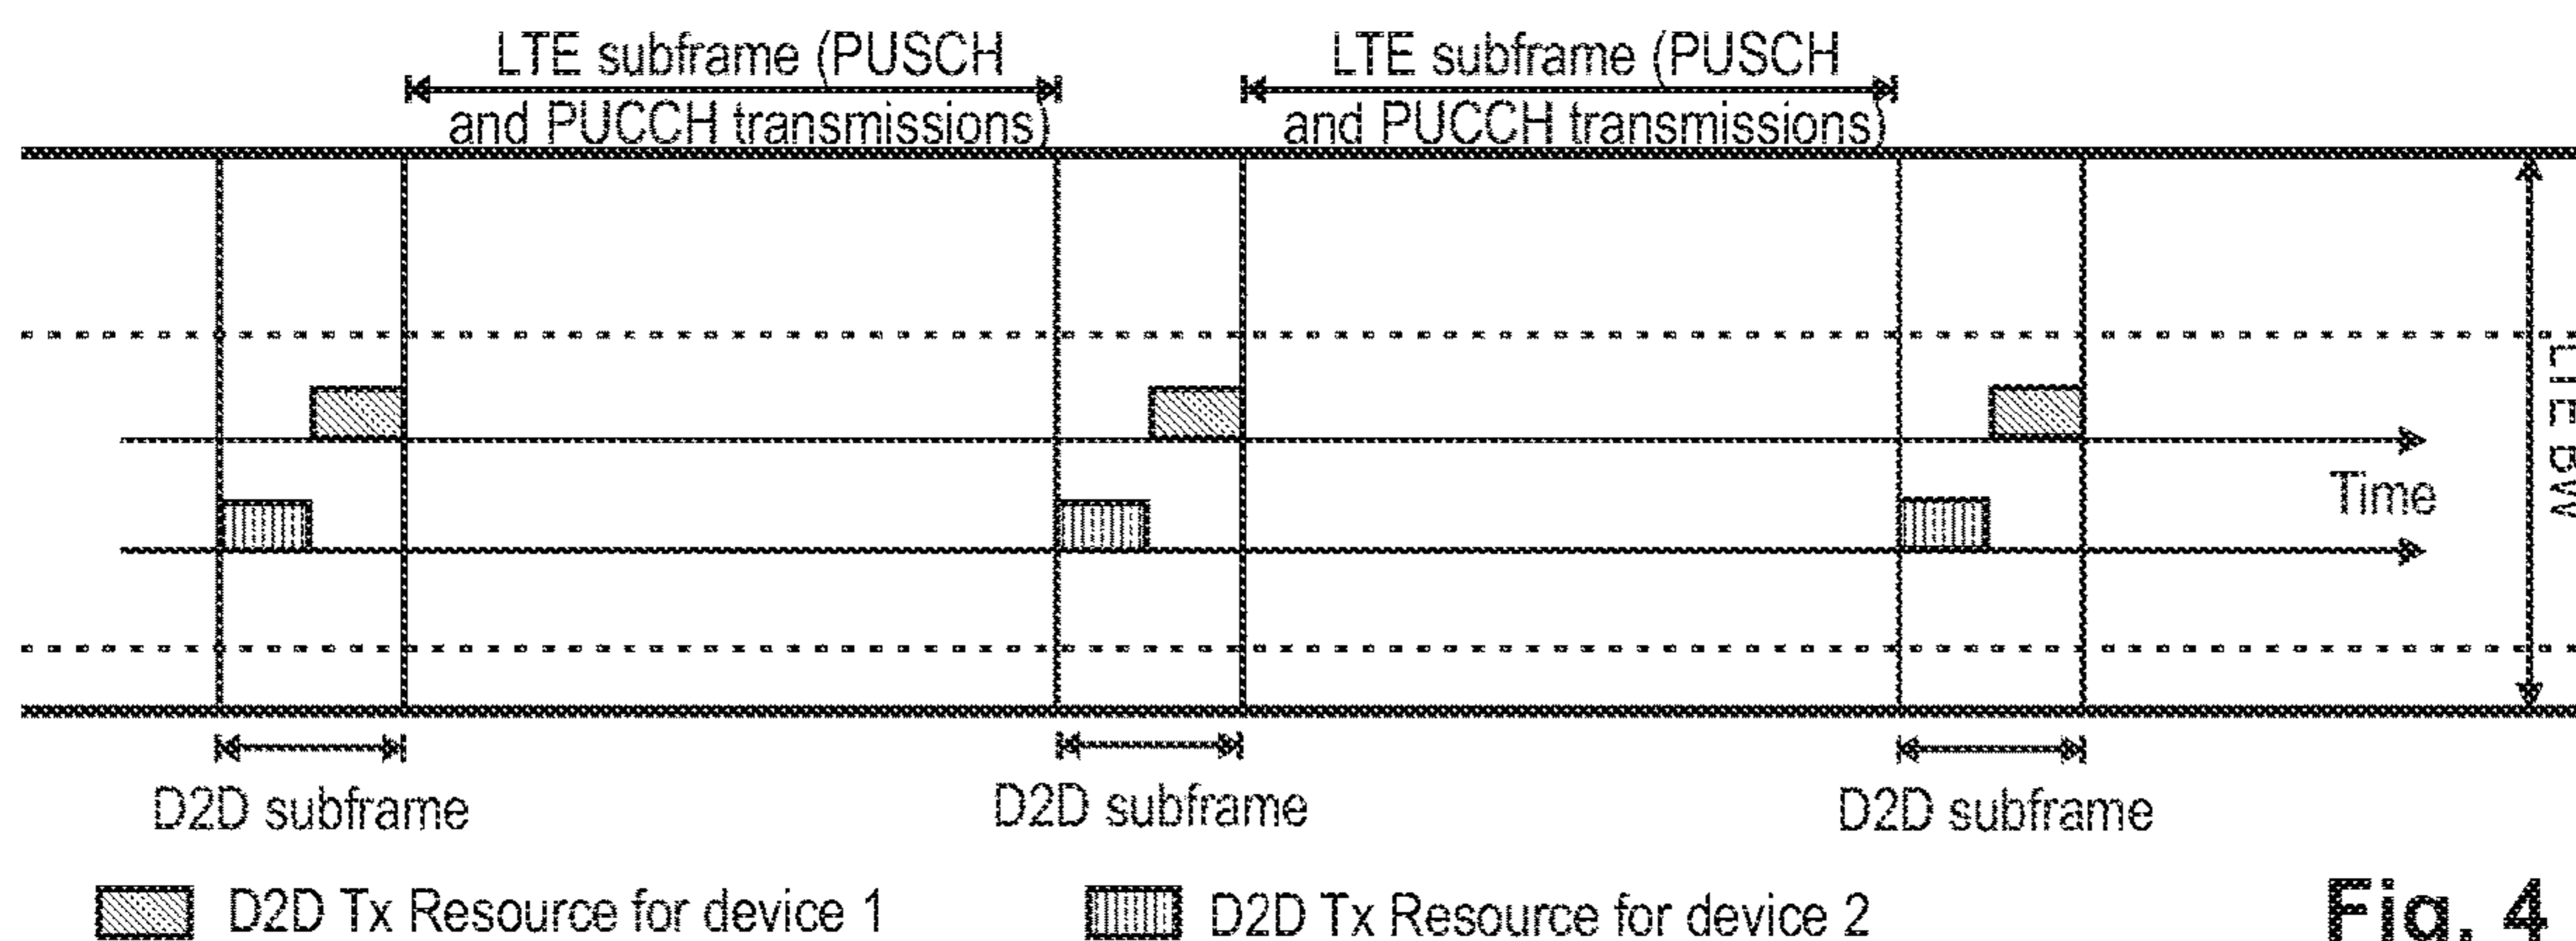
LTE subframe (PUSCH and PUCCH transmissions)

LTE subframe (PUSCH and PUCCH transmissions)

LTE BW

Time

D2D subframe

D2D subframe

D2D subframe

D2D Tx Resource for device 1

D2D Tx Resource for device 2

Fig. 4